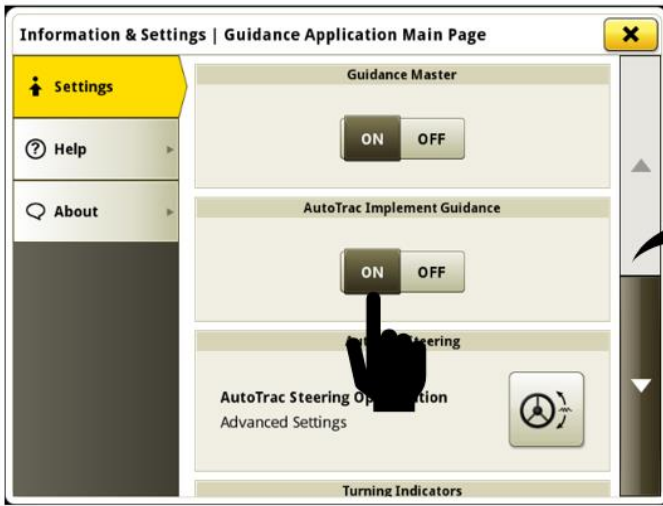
Information & Settings | Guidance Application Main Page

Settings

Help

About

Guidance Master

ON OFF

AutoTrac Implement Guidance

ON OFF

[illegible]teering

AutoTrac Steering Op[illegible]tion
Advanced Settings

Turning Indicators